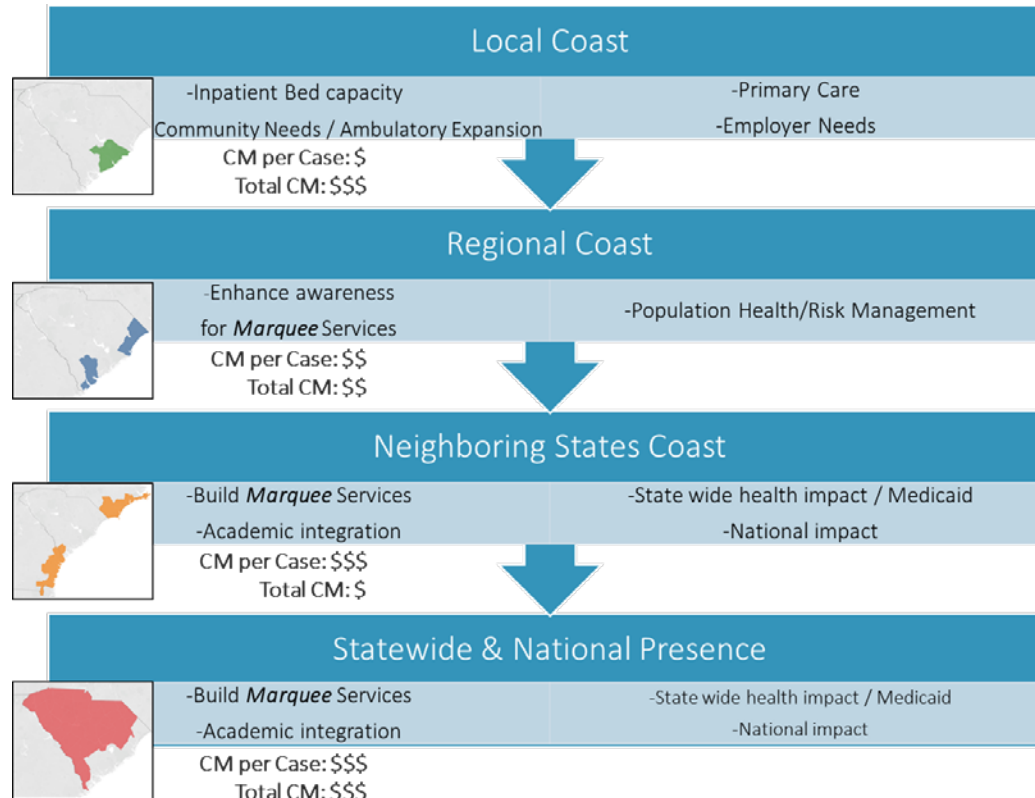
Local Coast

-Inpatient Bed capacity

Community Needs / Ambulatory Expansion

-Primary Care

-Employer Needs

CM per Case: $

Total CM: $$$

Regional Coast

-Enhance awareness for *Marquee* Services

-Population Health/Risk Management

CM per Case: $$

Total CM: $$

Neighboring States Coast

-Build *Marquee* Services

-Academic integration

-State wide health impact / Medicaid

-National impact

CM per Case: $$$

Total CM: $

Statewide & National Presence

-Build *Marquee* Services

-Academic integration

-State wide health impact / Medicaid

-National impact

CM per Case: $$$

Total CM: $$$